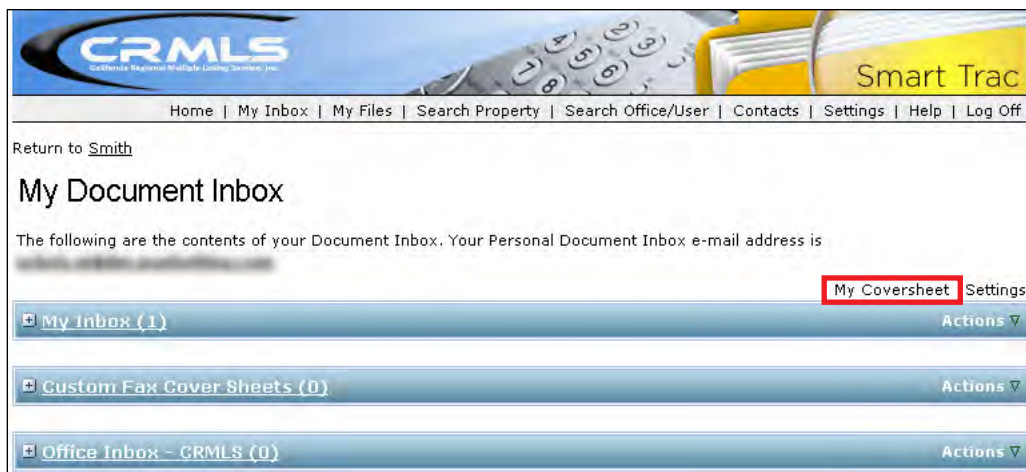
CRMLS
California Regional Multiple Listing Service, Inc.

Smart Trac

Home | My Inbox | My Files | Search Property | Search Office/User | Contacts | Settings | Help | Log Off

Return to Smith

My Document Inbox

The following are the contents of your Document Inbox. Your Personal Document Inbox e-mail address is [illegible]

My Coversheet Settings

My Inbox (1) Actions ∇

Custom Fax Cover Sheets (0) Actions ∇

Office Inbox - CRMLS (0) Actions ∇